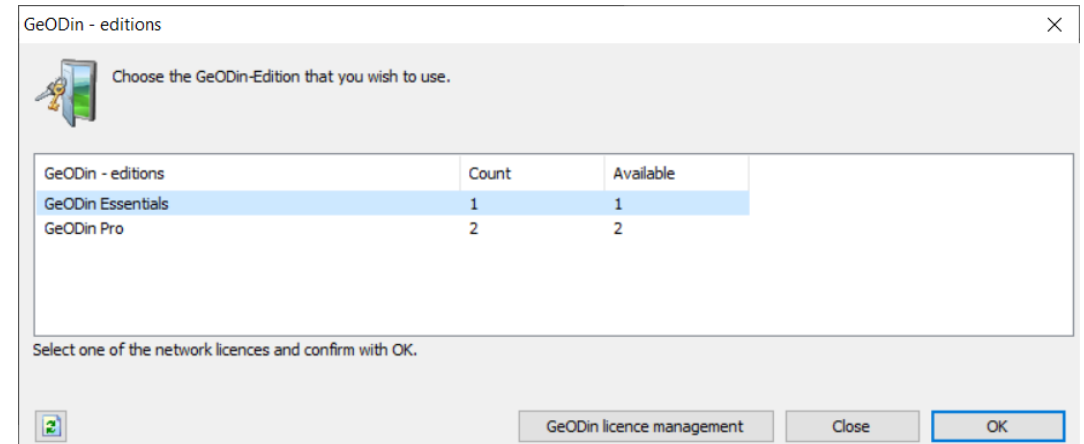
GeODin - editions

Choose the GeODin-Edition that you wish to use.

| GeODin - editions | Count | Available |
|---|---|---|
| GeODin Essentials | 1 | 1 |
| GeODin Pro | 2 | 2 |

Select one of the network licences and confirm with OK.

GeODin licence management
Close
OK